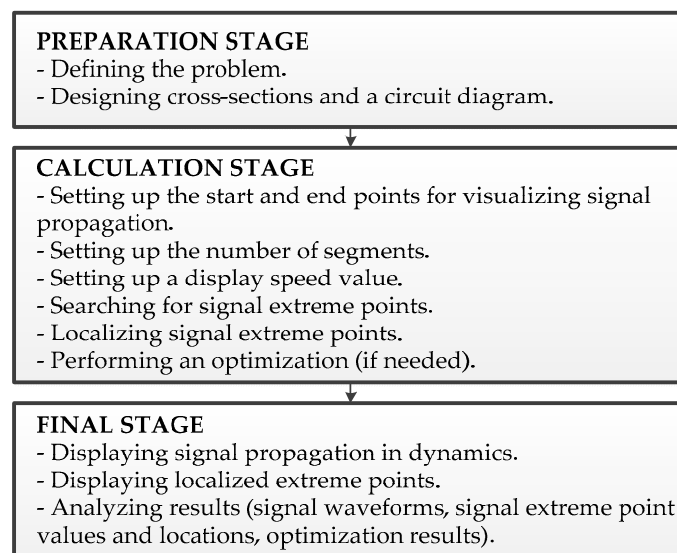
PREPARATION STAGE
- Defining the problem.
- Designing cross-sections and a circuit diagram.

CALCULATION STAGE
- Setting up the start and end points for visualizing signal propagation.
- Setting up the number of segments.
- Setting up a display speed value.
- Searching for signal extreme points.
- Localizing signal extreme points.
- Performing an optimization (if needed).

FINAL STAGE
- Displaying signal propagation in dynamics.
- Displaying localized extreme points.
- Analyzing results (signal waveforms, signal extreme point values and locations, optimization results).